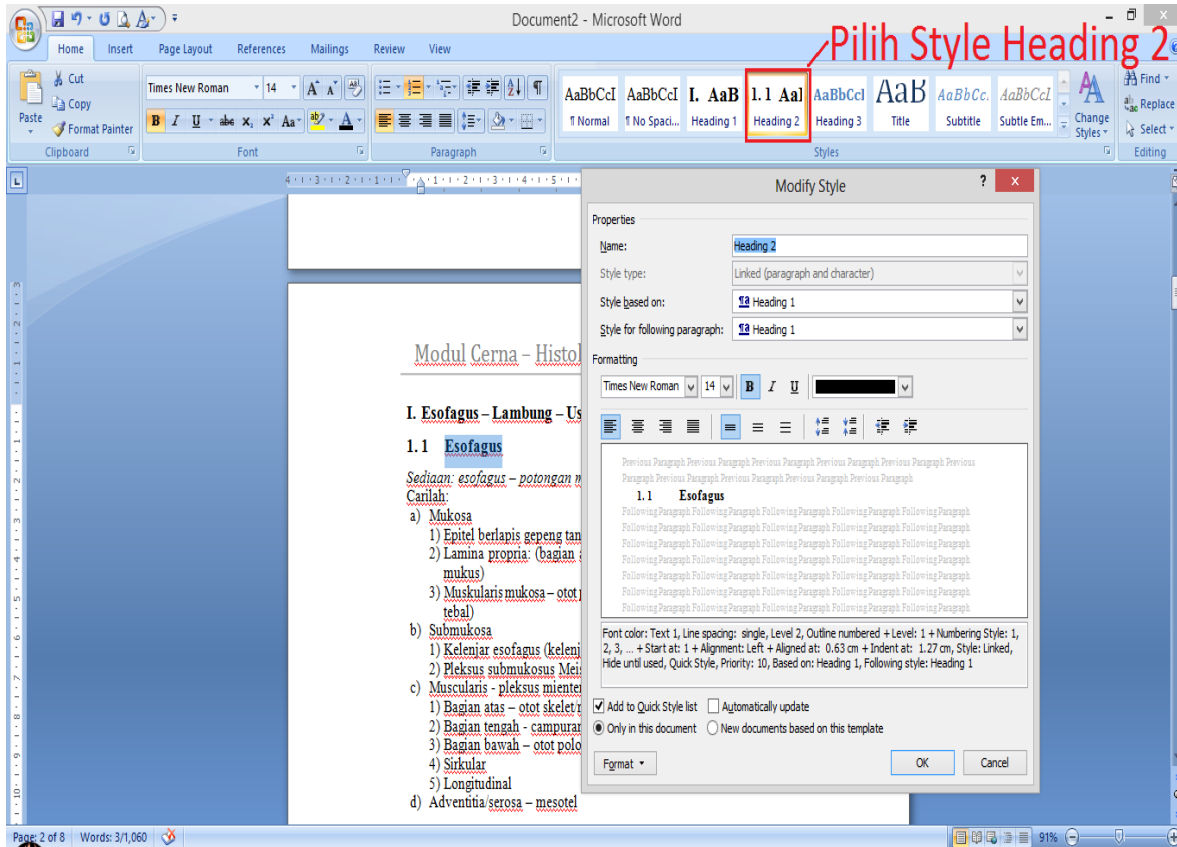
Document2 - Microsoft Word

Pilih Style Heading 2

Home Insert Page Layout References Mailings Review View

Cut
Copy
Paste
Format Painter
Clipboard

Times New Roman 14
B I U abe $x_2$ $x^2$ Aa
Font

Paragraph

AaBbCcI ¶ Normal
AaBbCcI ¶ No Spaci...
I. AaB Heading 1
1.1 AaI Heading 2
AaBbCcI Heading 3
AaB Title
AaBbCc. Subtitle
AaBbCcL Subtle Em...
Change Styles
Styles

Find
Replace
Select
Editing

Modul Cerna – Histol

I. Esofagus – Lambung – Us

1.1 Esofagus

Sediaan: esofagus – potongan m
Carilah:
a) Mukosa
1) Epitel berlapis gepeng tan
2) Lamina propria: (bagian mukus)
3) Muskularis mukosa – otot tebal)
b) Submukosa
1) Kelenjar esofagus (kelenj
2) Pleksus submukosus Mei
c) Muscularis - pleksus mienter
1) Bagian atas – otot skelet/
2) Bagian tengah - campura
3) Bagian bawah – otot polo
4) Sirkular
5) Longitudinal
d) Adventitia/serosa – mesotel

Modify Style

Properties

Name: Heading 2
Style type: Linked (paragraph and character)
Style based on: Heading 1
Style for following paragraph: Heading 1

Formatting

Times New Roman 14 B I U

Previous Paragraph Previous Paragraph Previous Paragraph Previous Paragraph Previous Paragraph Previous Paragraph Previous Paragraph Previous Paragraph

1.1 Esofagus

Following Paragraph Following Paragraph Following Paragraph Following Paragraph Following Paragraph Following Paragraph Following Paragraph Following Paragraph Following Paragraph Following Paragraph

Font color: Text 1, Line spacing: single, Level 2, Outline numbered + Level: 1 + Numbering Style: 1, 2, 3, ... + Start at: 1 + Alignment: Left + Aligned at: 0.63 cm + Indent at: 1.27 cm, Style: Linked, Hide until used, Quick Style, Priority: 10, Based on: Heading 1, Following style: Heading 1

Add to Quick Style list Automatically update
Only in this document New documents based on this template

Format OK Cancel

Page: 2 of 8 Words: 3/1,060 91%